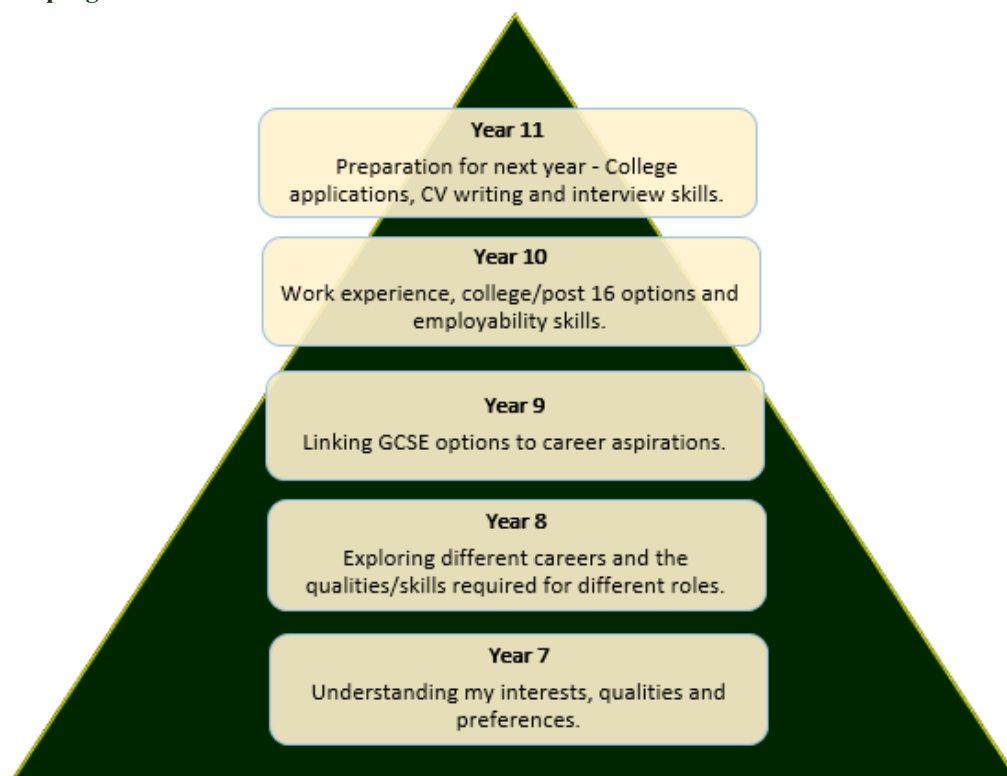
Year 11

Preparation for next year - College applications, CV writing and interview skills.

Year 10

Work experience, college/post 16 options and employability skills.

Year 9

Linking GCSE options to career aspirations.

Year 8

Exploring different careers and the qualities/skills required for different roles.

Year 7

Understanding my interests, qualities and preferences.